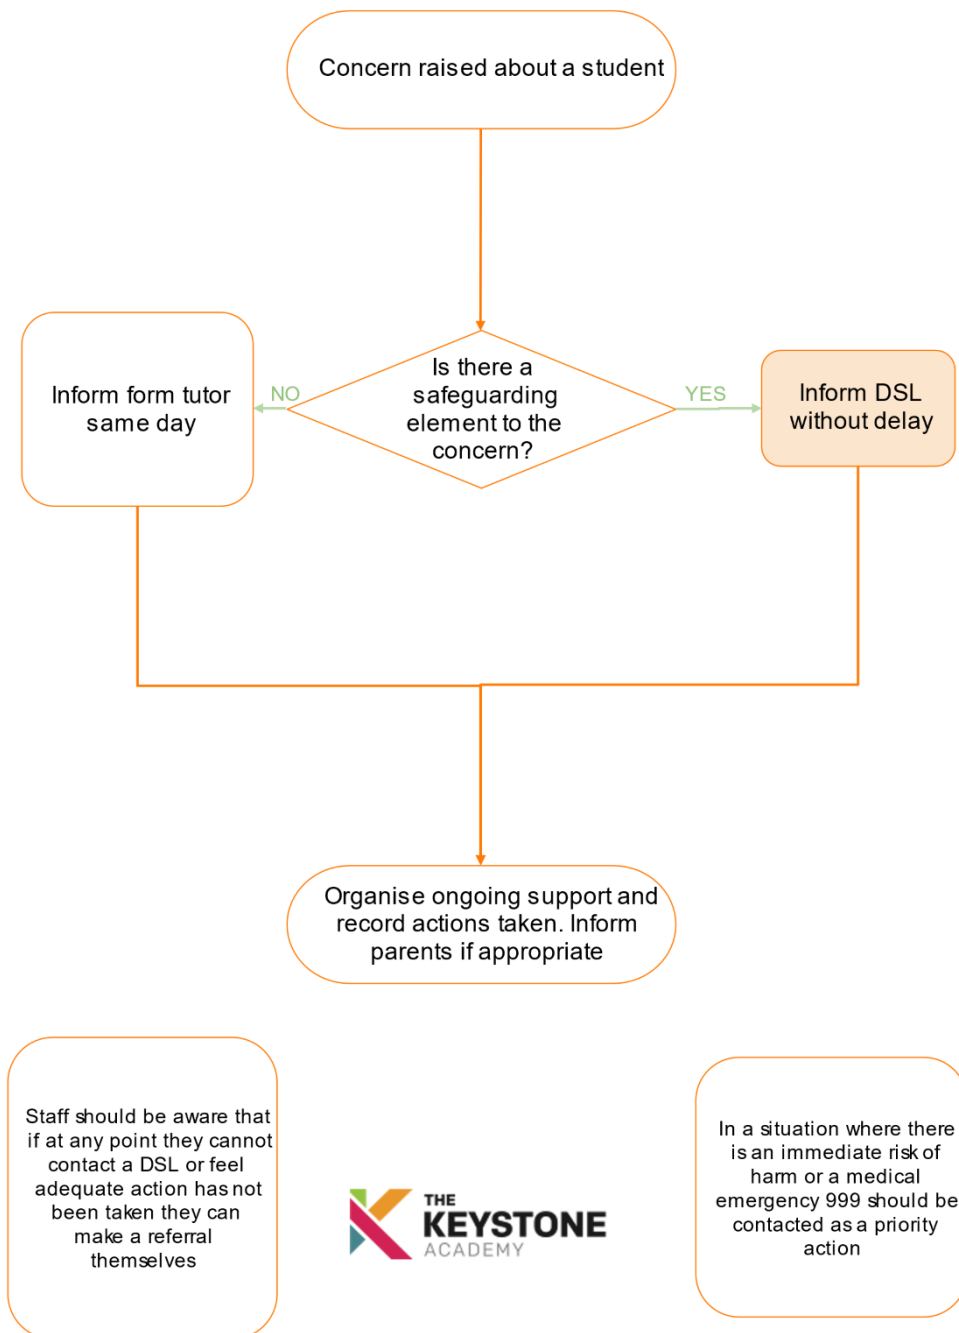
Concern raised about a student

Inform form tutor same day

NO

Is there a safeguarding element to the concern?

YES

Inform DSL without delay

Organise ongoing support and record actions taken. Inform parents if appropriate

Staff should be aware that if at any point they cannot contact a DSL or feel adequate action has not been taken they can make a referral themselves

THE KEYSTONE ACADEMY

In a situation where there is an immediate risk of harm or a medical emergency 999 should be contacted as a priority action